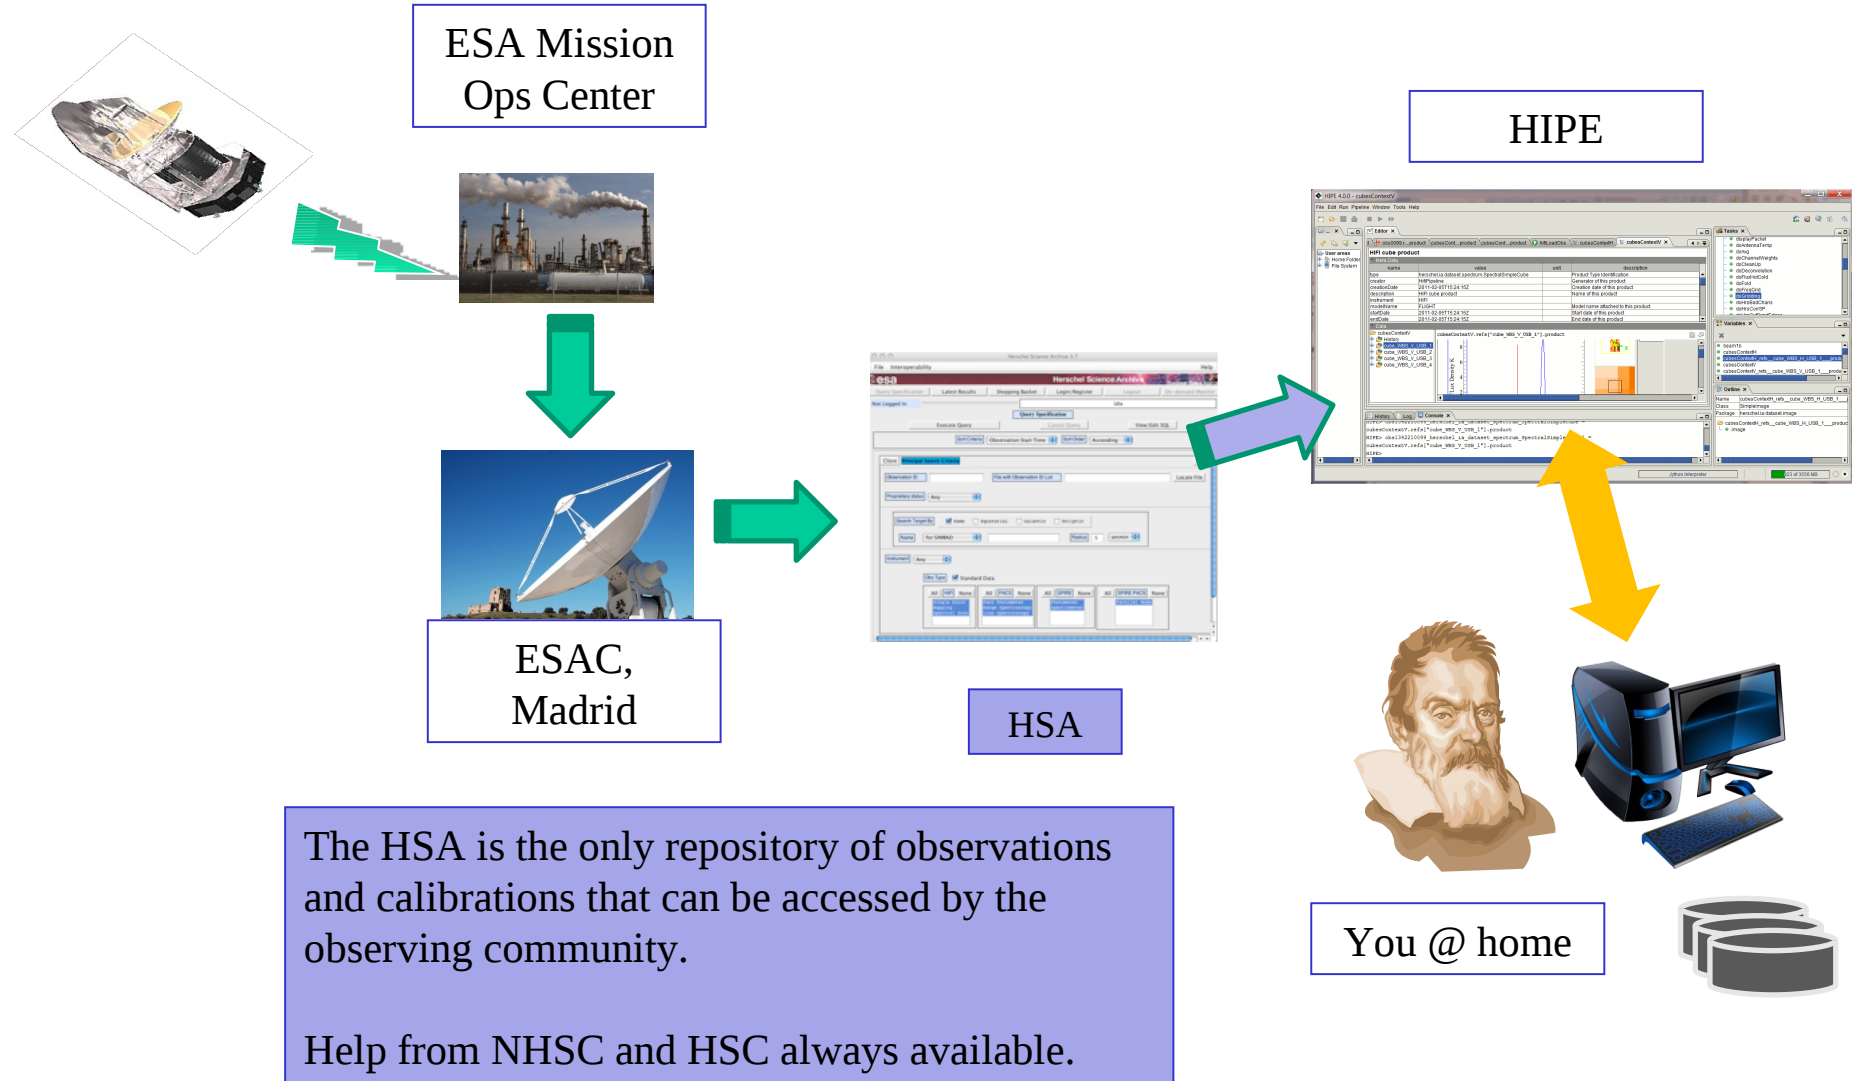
ESA Mission Ops Center

HIPE

ESAC, Madrid

HSA

The HSA is the only repository of observations and calibrations that can be accessed by the observing community.

Help from NHSC and HSC always available.

You @ home